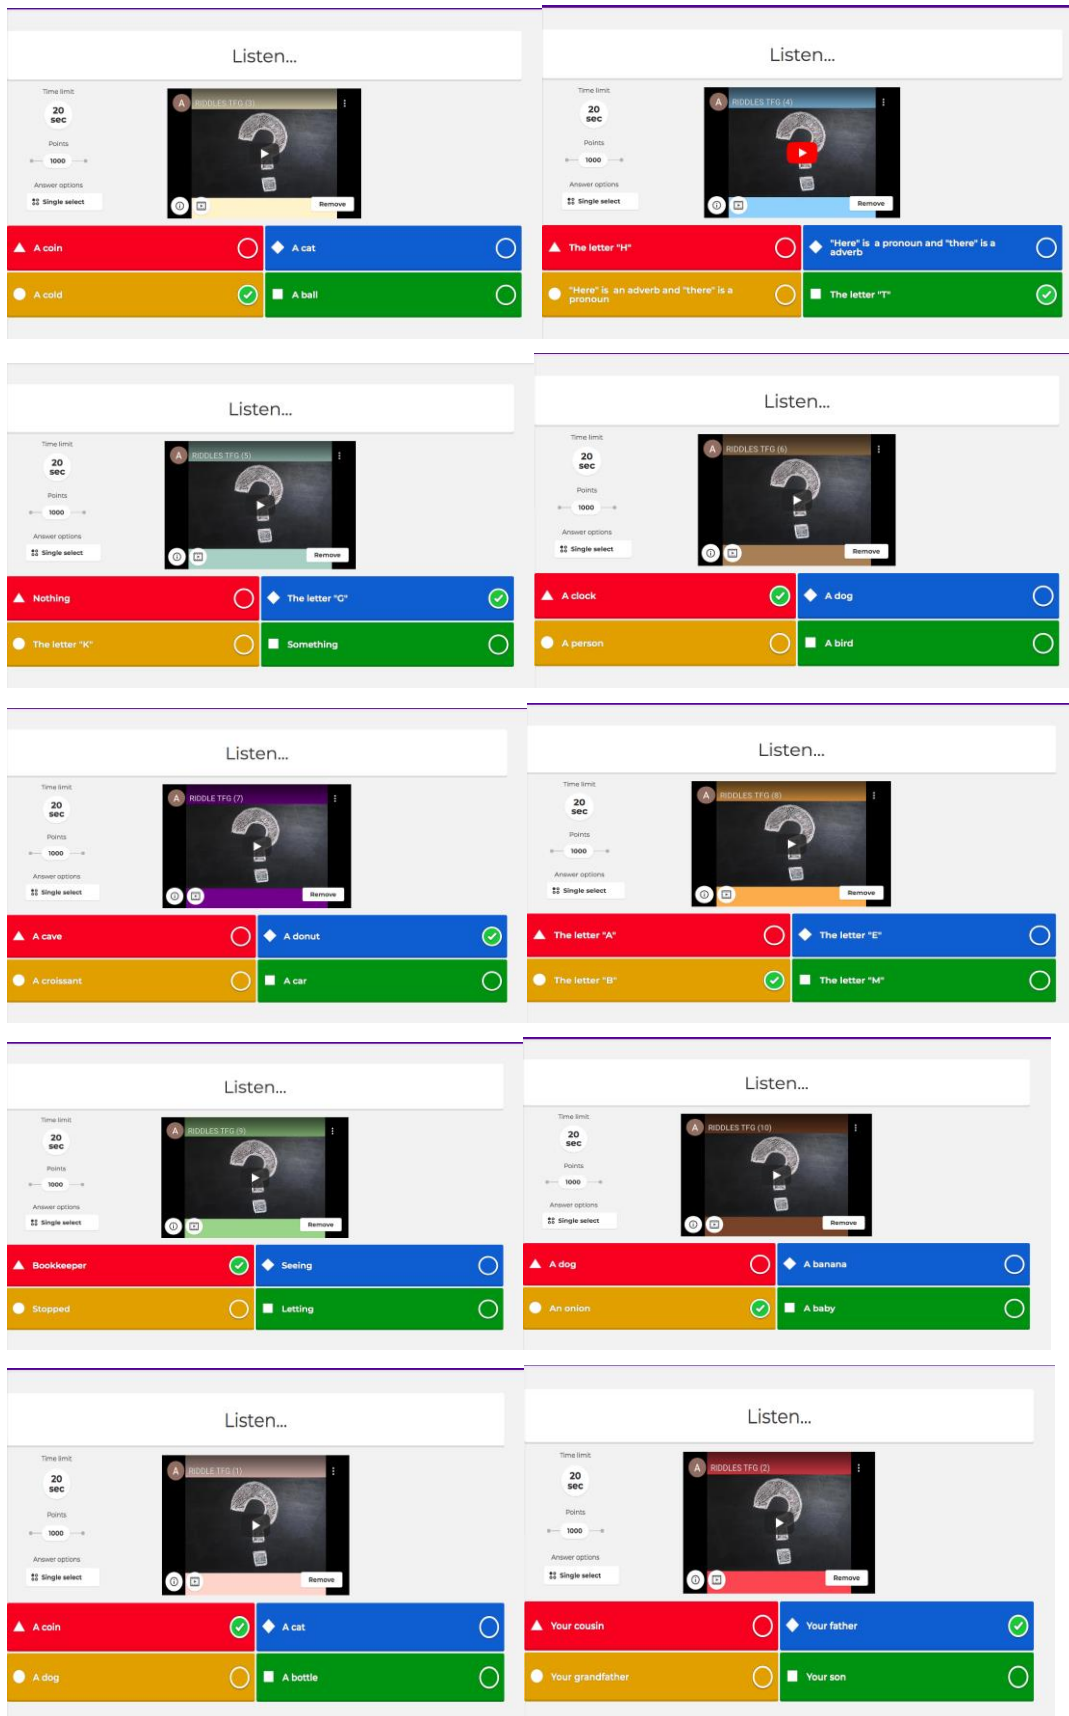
Listen...

Time limit
20 sec
Points
1000
Answer options
Single select

A RIDDLES TFG (3)
Remove

A coin
A cat
A cold
A ball

Listen...

Time limit
20 sec
Points
1000
Answer options
Single select

A RIDDLES TFG (4)
Remove

The letter "H"
"Here" is a pronoun and "there" is a adverb
"Here" is an adverb and "there" is a pronoun
The letter "T"

Listen...

Time limit
20 sec
Points
1000
Answer options
Single select

A RIDDLES TFG (5)
Remove

Nothing
The letter "G"
The letter "K"
Something

Listen...

Time limit
20 sec
Points
1000
Answer options
Single select

A RIDDLES TFG (6)
Remove

A clock
A dog
A person
A bird

Listen...

Time limit
20 sec
Points
1000
Answer options
Single select

A RIDDLE TFG (7)
Remove

A cave
A donut
A croissant
A car

Listen...

Time limit
20 sec
Points
1000
Answer options
Single select

A RIDDLES TFG (8)
Remove

The letter "A"
The letter "E"
The letter "B"
The letter "M"

Listen...

Time limit
20 sec
Points
1000
Answer options
Single select

A RIDDLES TFG (9)
Remove

Bookkeeper
Seeing
Stopped
Letting

Listen...

Time limit
20 sec
Points
1000
Answer options
Single select

A RIDDLES TFG (10)
Remove

A dog
A banana
An onion
A baby

Listen...

Time limit
20 sec
Points
1000
Answer options
Single select

A RIDDLE TFG (1)
Remove

A coin
A cat
A dog
A bottle

Listen...

Time limit
20 sec
Points
1000
Answer options
Single select

A RIDDLES TFG (2)
Remove

Your cousin
Your father
Your grandfather
Your son